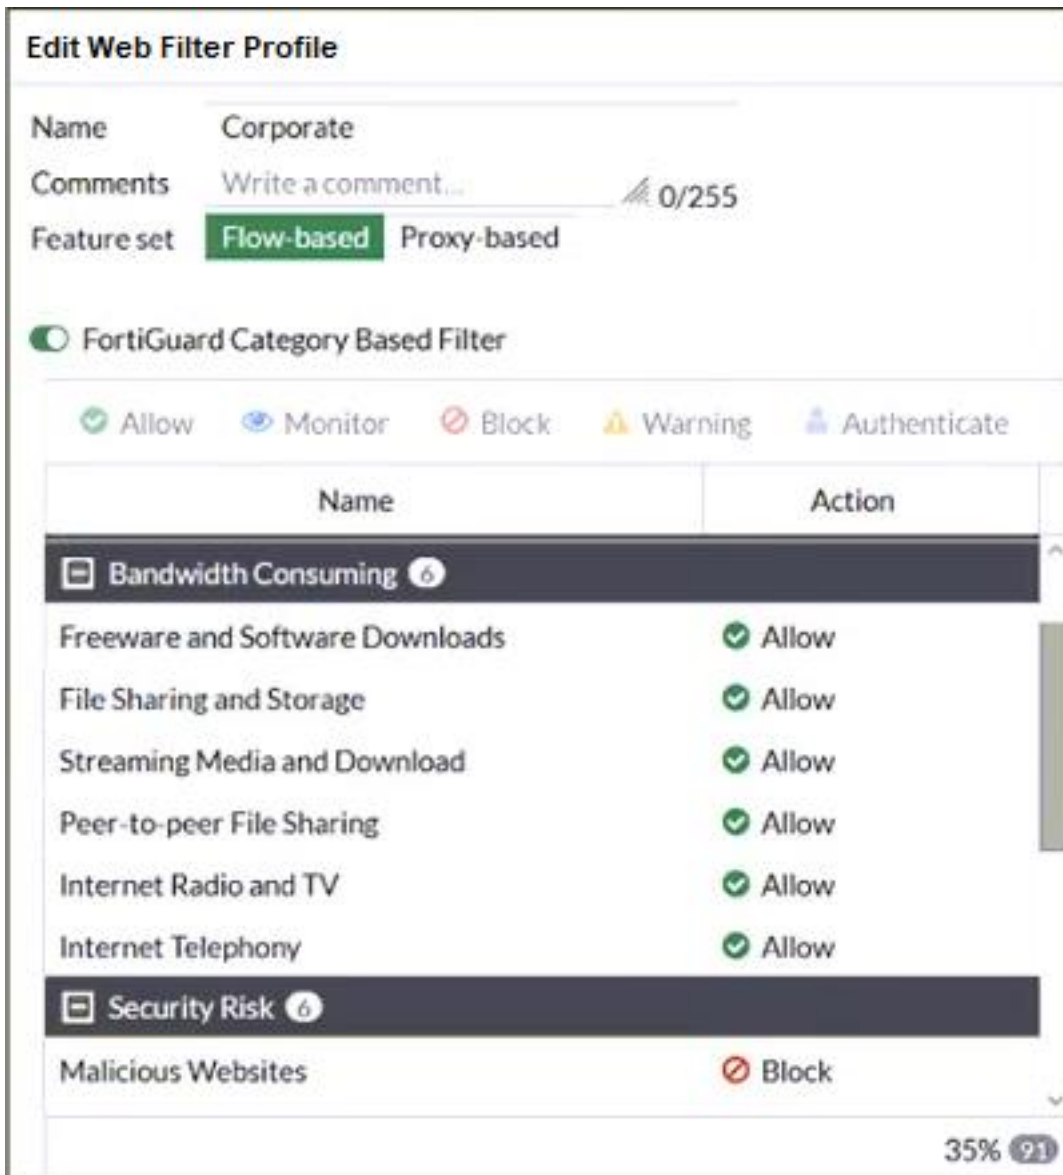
Edit Web Filter Profile

Name Corporate

Comments Write a comment... 0/255

Feature set Flow-based Proxy-based

FortiGuard Category Based Filter

Allow Monitor Block Warning Authenticate

| Name | Action |
|---|---|
| Bandwidth Consuming 6 | |
| Freeware and Software Downloads | Allow |
| File Sharing and Storage | Allow |
| Streaming Media and Download | Allow |
| Peer-to-peer File Sharing | Allow |
| Internet Radio and TV | Allow |
| Internet Telephony | Allow |
| Security Risk 6 | |
| Malicious Websites | Block |

35% 91